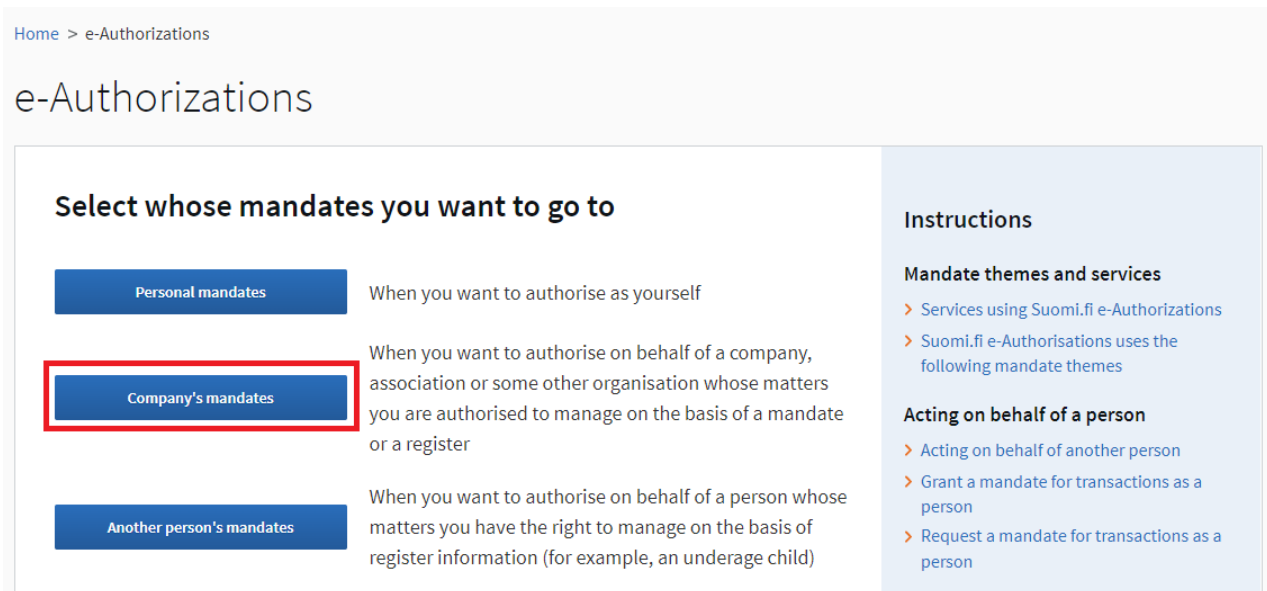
Home > e-Authorizations

e-Authorizations

Select whose mandates you want to go to

Personal mandates

When you want to authorise as yourself

Company's mandates

When you want to authorise on behalf of a company, association or some other organisation whose matters you are authorised to manage on the basis of a mandate or a register

Another person's mandates

When you want to authorise on behalf of a person whose matters you have the right to manage on the basis of register information (for example, an underage child)

Instructions

Mandate themes and services

› Services using Suomi.fi e-Authorizations

› Suomi.fi e-Authorisations uses the following mandate themes

Acting on behalf of a person

› Acting on behalf of another person

› Grant a mandate for transactions as a person

› Request a mandate for transactions as a person